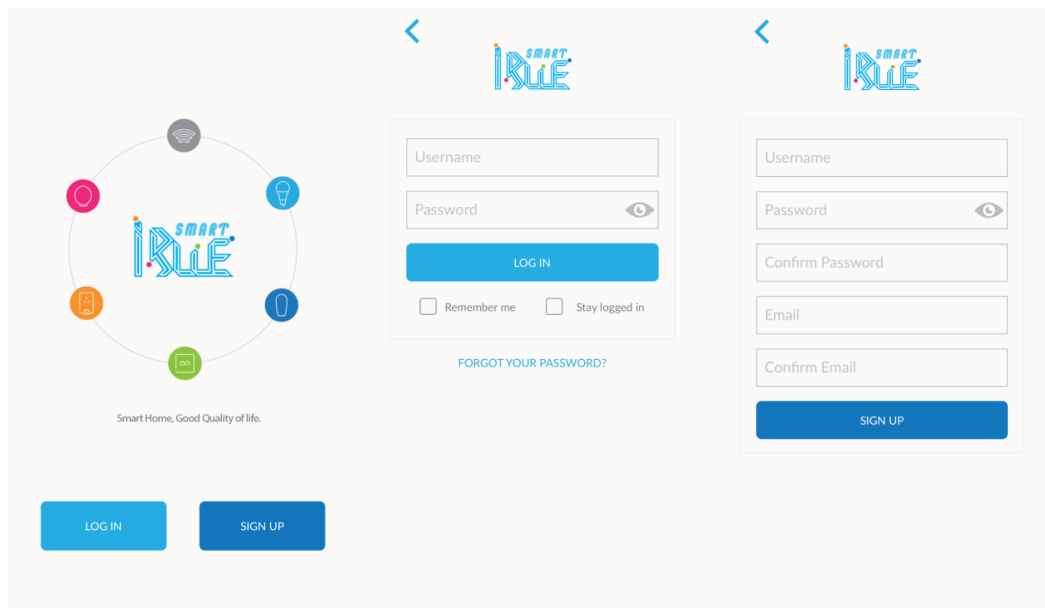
SMART
iBLUE

Smart Home, Good Quality of life.

LOG IN

SIGN UP

<

SMART
iBLUE

Username

Password

LOG IN

Remember me

Stay logged in

FORGOT YOUR PASSWORD?

<

SMART
iBLUE

Username

Password

Confirm Password

Email

Confirm Email

SIGN UP